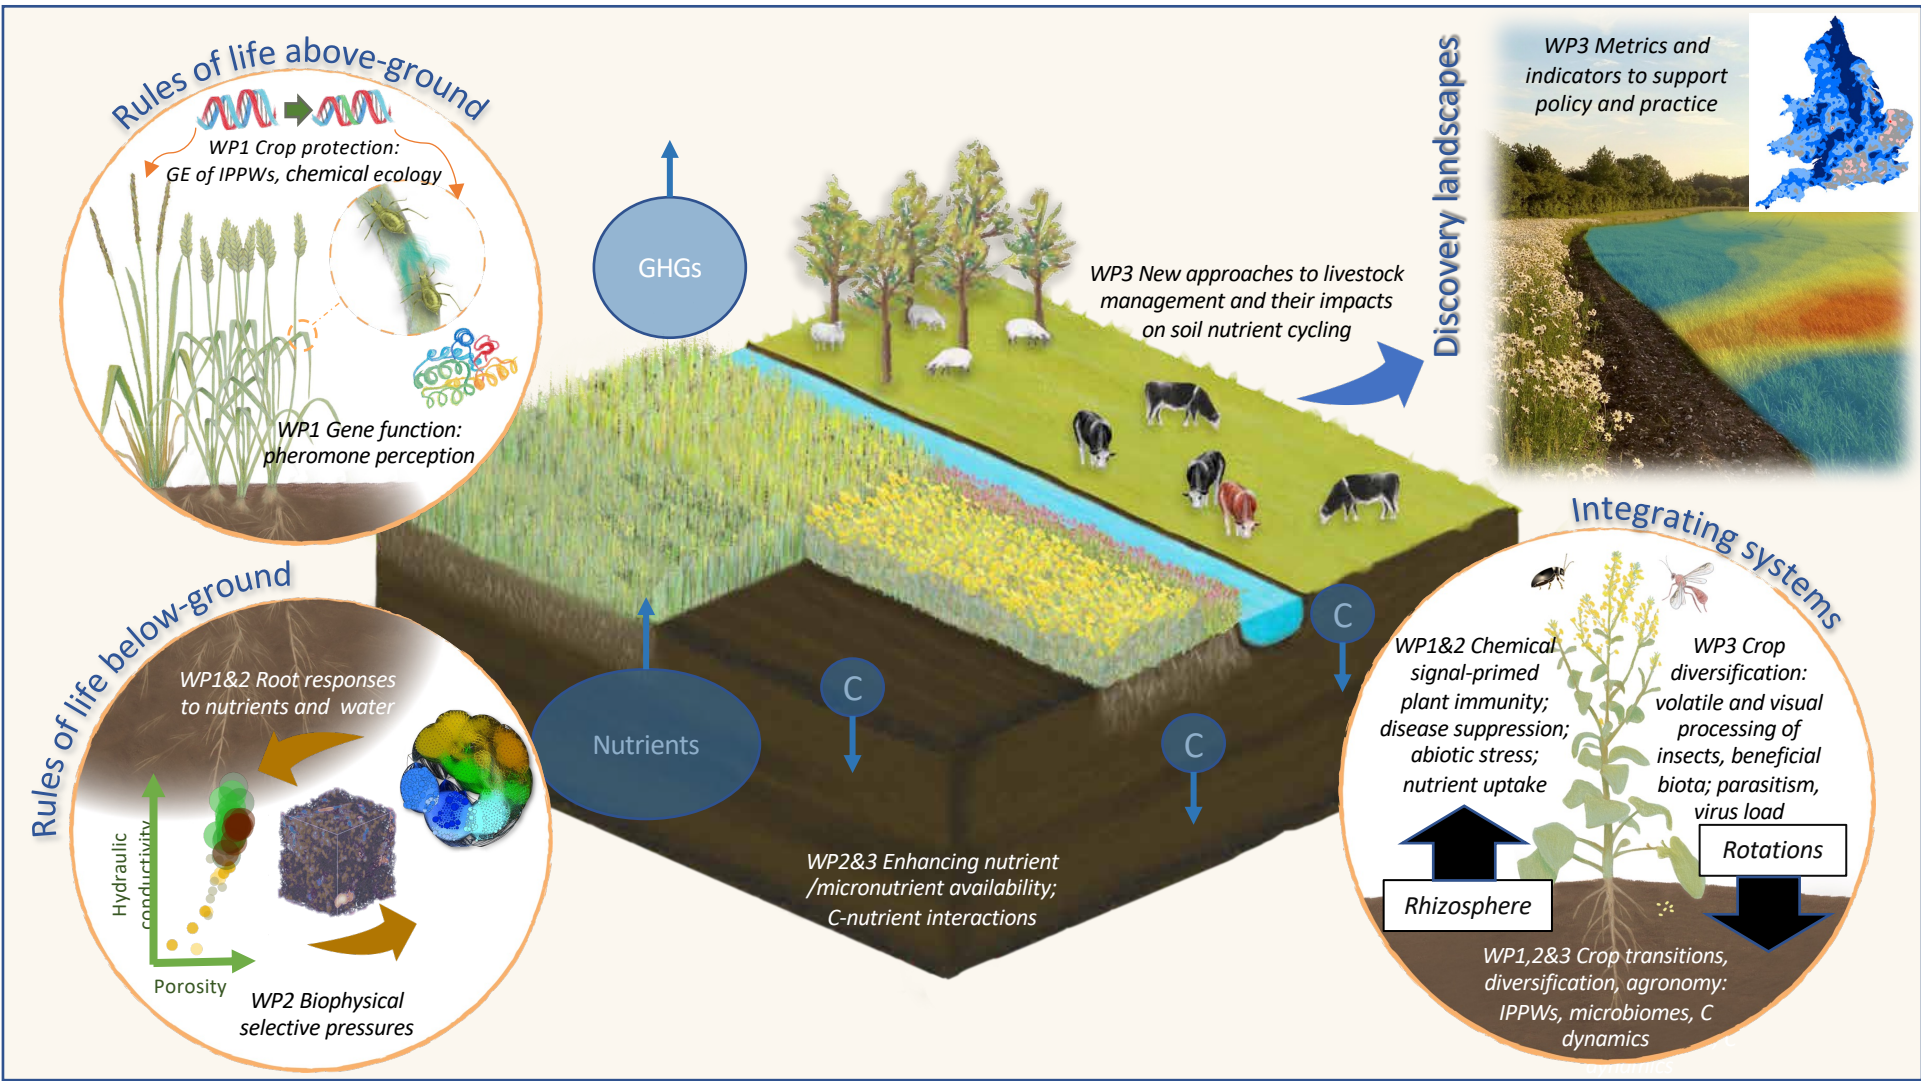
Rules of life above-ground

WP1 Crop protection: GE of IPPWs, chemical ecology

WP1 Gene function: pheromone perception

GHGs

WP3 New approaches to livestock management and their impacts on soil nutrient cycling

Discovery landscapes

WP3 Metrics and indicators to support policy and practice

Rules of life below-ground

WP1&2 Root responses to nutrients and water

Hydraulic conductivity

Porosity

WP2 Biophysical selective pressures

Nutrients

C

C

C

WP2&3 Enhancing nutrient /micronutrient availability; C-nutrient interactions

Integrating systems

WP1&2 Chemical signal-primed plant immunity; disease suppression; abiotic stress; nutrient uptake

WP3 Crop diversification: volatile and visual processing of insects, beneficial biota; parasitism, virus load

Rotations

Rhizosphere

WP1,2&3 Crop transitions, diversification, agronomy: IPPWs, microbiomes, C dynamics